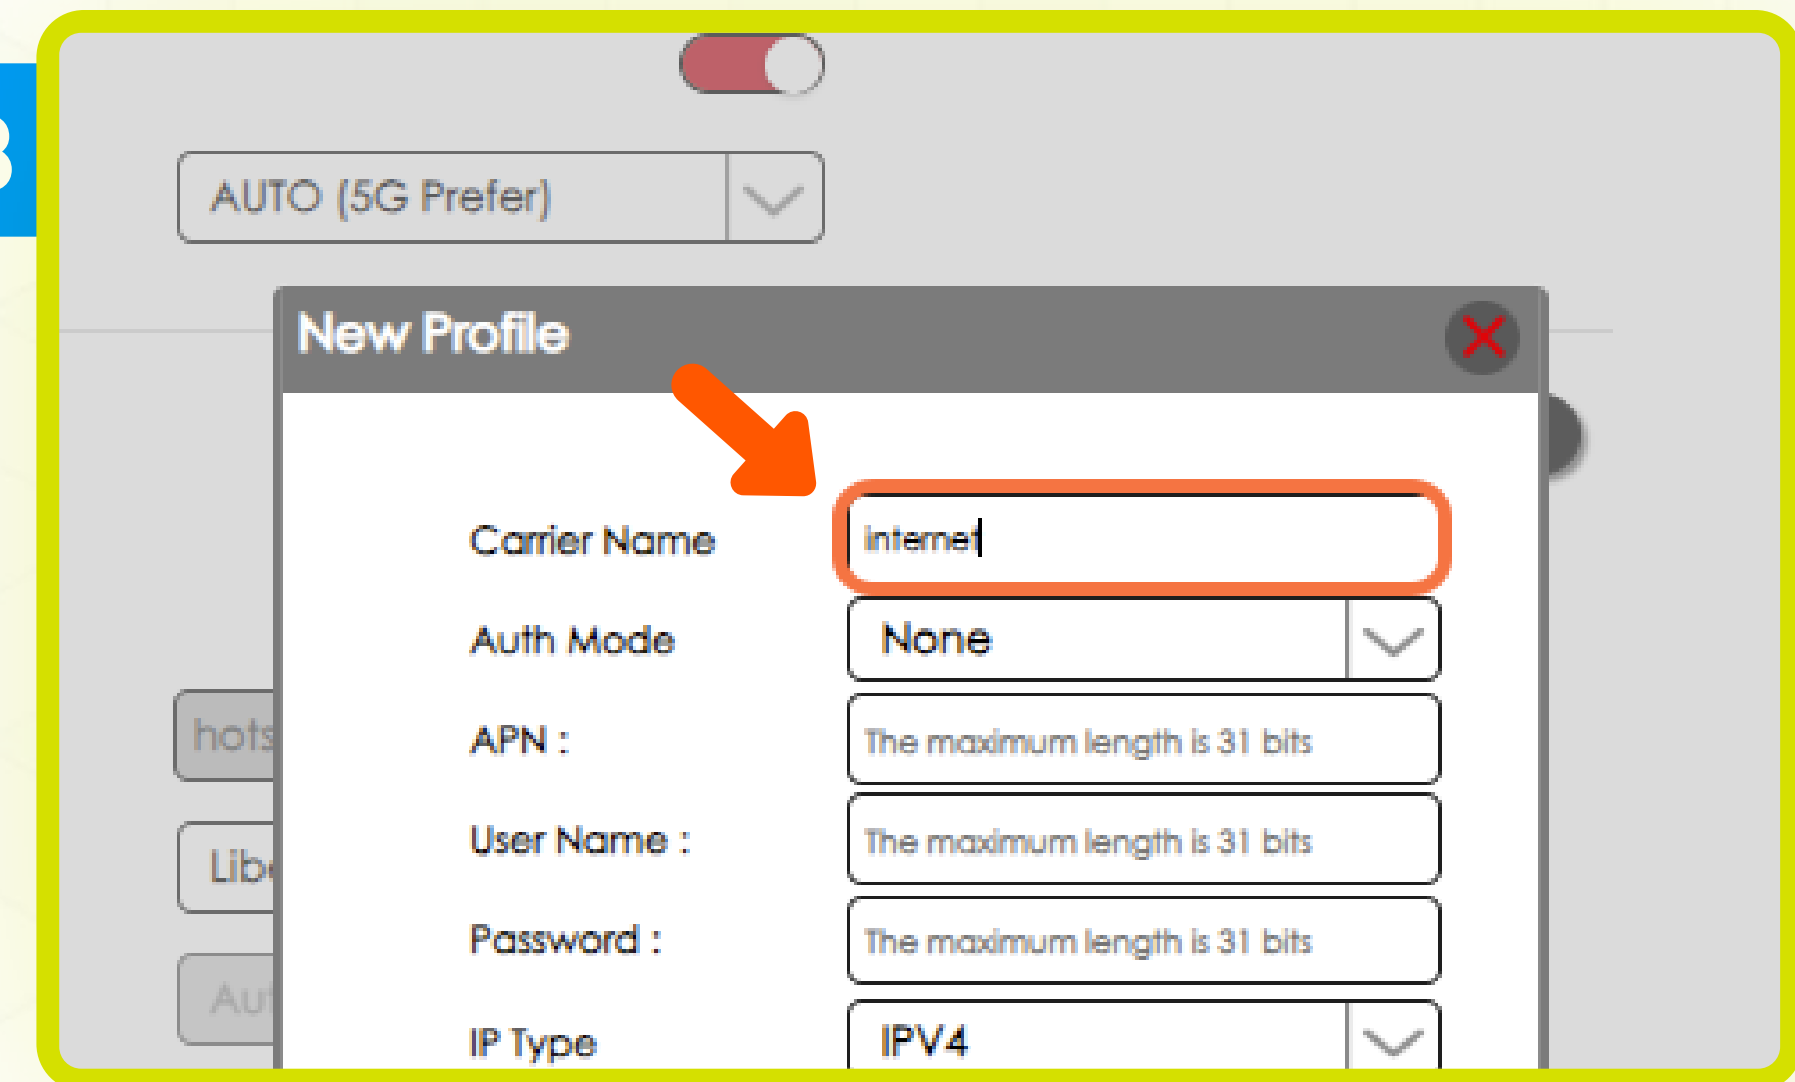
3

AUTO (5G Prefer)

New Profile

hots

Lib

Au

Carrier Name internet

Auth Mode None

APN : The maximum length is 31 bits

User Name : The maximum length is 31 bits

Password : The maximum length is 31 bits

IP Type IPV4